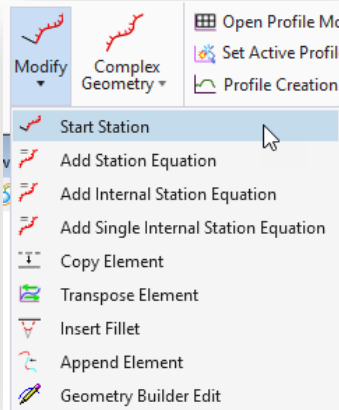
Modify
Complex Geometry
Open Profile Mo
Set Active Profil
Profile Creation

Start Station
Add Station Equation
Add Internal Station Equation
Add Single Internal Station Equation
Copy Element
Transpose Element
Insert Fillet
Append Element
Geometry Builder Edit